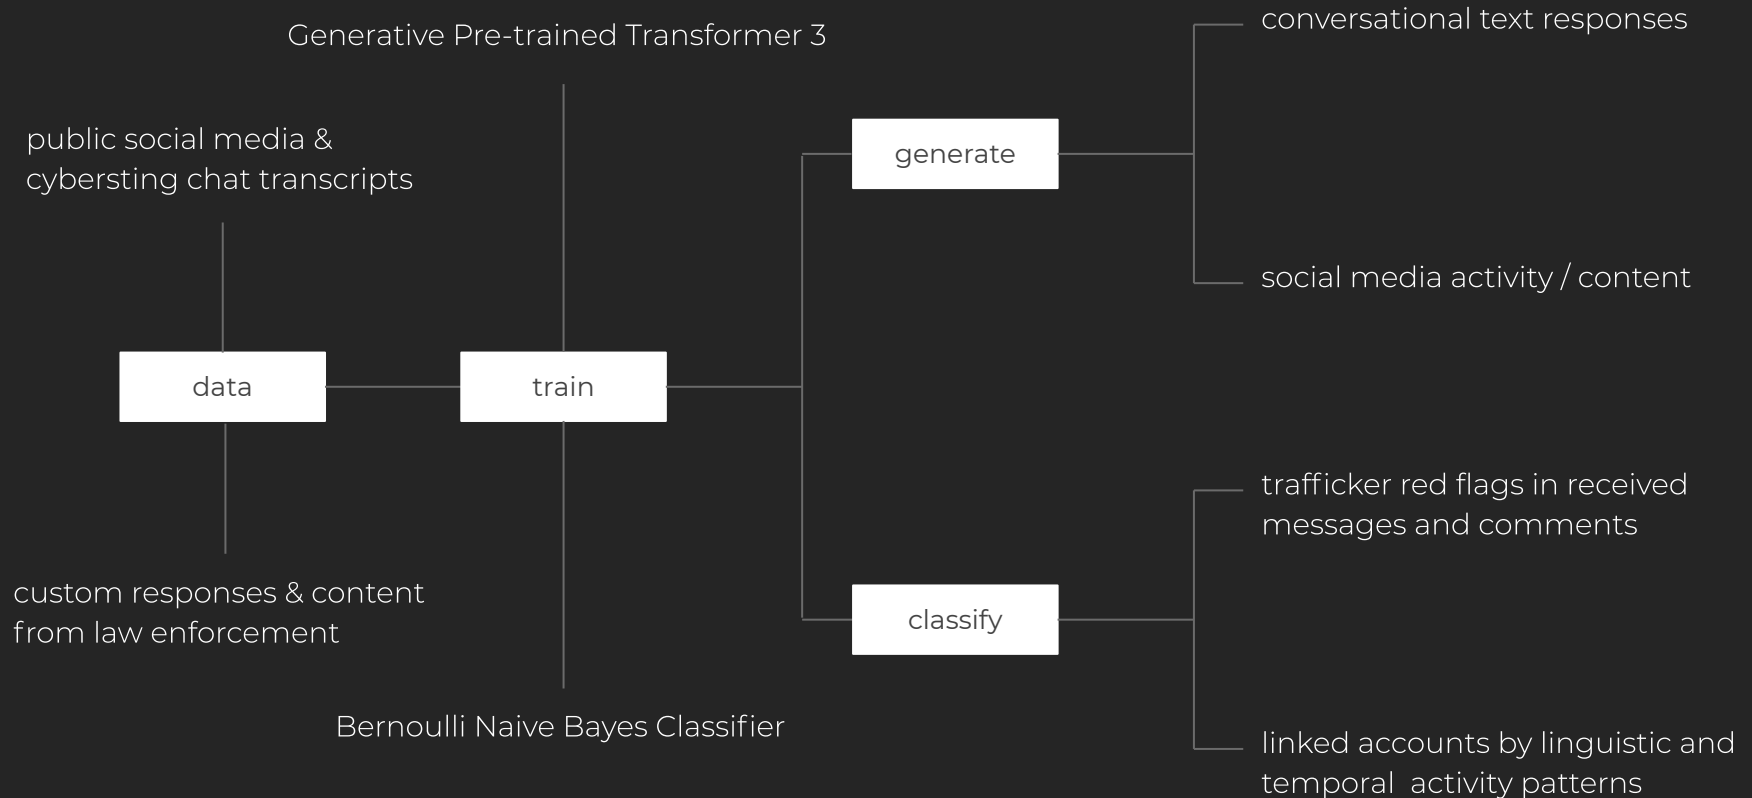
Generative Pre-trained Transformer 3

conversational text responses

public social media & cybersting chat transcripts

generate

social media activity / content

data

train

trafficker red flags in received messages and comments

custom responses & content from law enforcement

classify

Bernoulli Naive Bayes Classifier

linked accounts by linguistic and temporal activity patterns